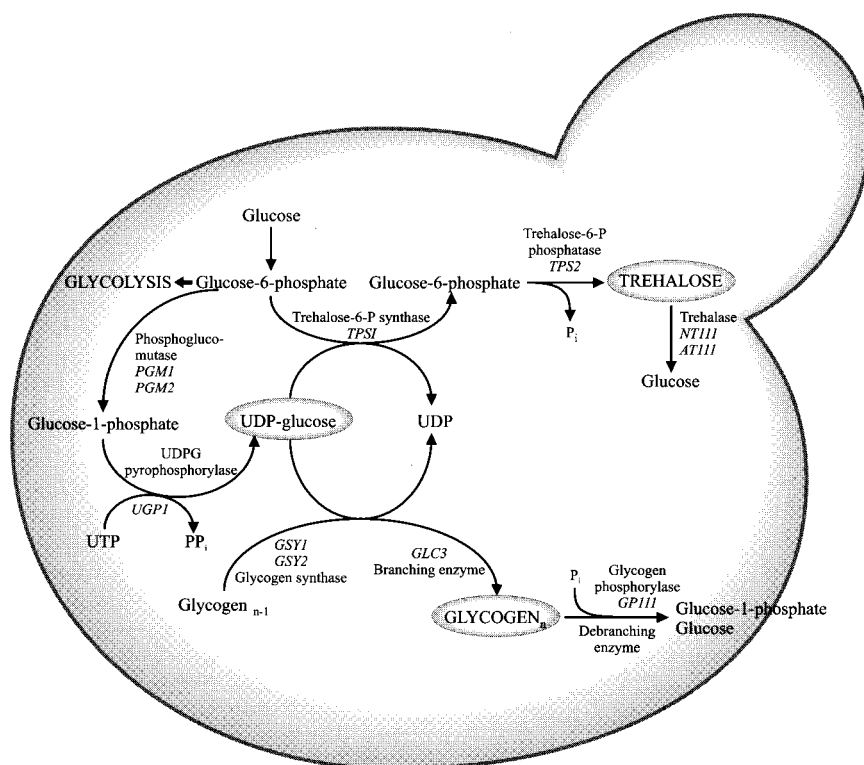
Glucose

GLYCOLYSIS

Glucose-6-phosphate

Glucose-6-phosphate

Trehalose-6-P phosphatase *TPS2*

TREHALOSE

$P_i$

Trehalose-6-P synthase *TPSI*

Trehalase *NT111* *AT111*

Glucose

Phosphoglucomutase *PGM1* *PGM2*

Glucose-1-phosphate

UDP-glucose

UDP

UDPG pyrophosphorylase

*UGP1*

UTP

$PP_i$

*GSY1* *GSY2* Glycogen synthase

*GLC3* Branching enzyme

$P_i$

Glycogen phosphorylase *GP111*

Glycogen $_{n-1}$

GLYCOGEN$_n$

Glucose-1-phosphate Glucose

Debranching enzyme